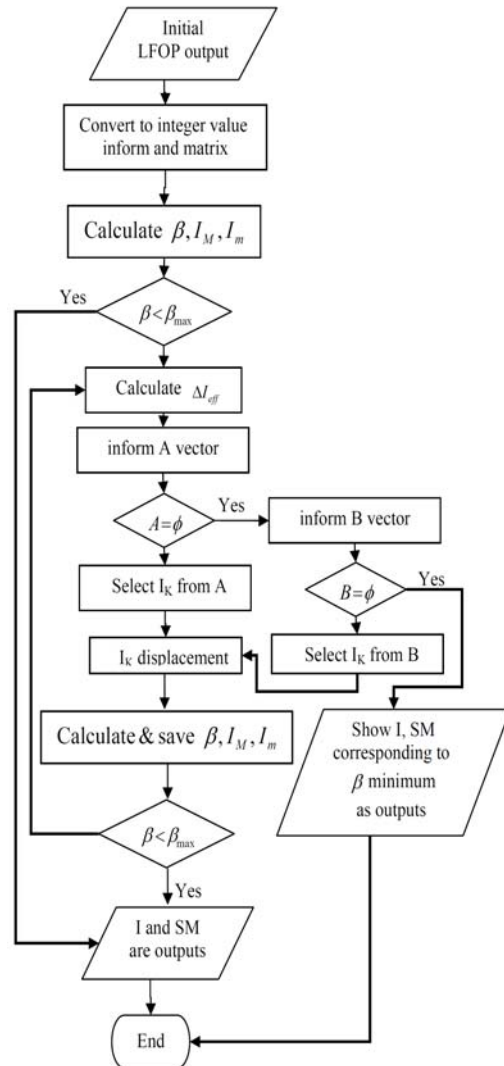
Initial LFOP output

Convert to integer value inform and matrix

Calculate $\beta, I_M, I_m$

Yes

$\beta < \beta_{\max}$

Calculate $\Delta I_{eff}$

inform A vector

$A = \phi$

Yes

inform B vector

Select $I_K$ from A

$B = \phi$

Yes

$I_K$ displacement

Select $I_K$ from B

Calculate & save $\beta, I_M, I_m$

Show I, SM corresponding to $\beta$ minimum as outputs

$\beta < \beta_{\max}$

Yes

I and SM are outputs

End